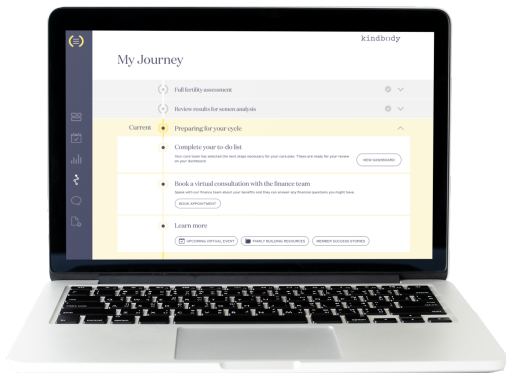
kindbody

My Journey

Full fertility assessment

Review results for semen analysis

Current

Preparing for your cycle

Complete your to do list

Your care team has selected the best steps necessary for your care plan. These are ready for your review on your dashboard.

VIEW DASHBOARD

Book a virtual consultation with the finance team

Speak with our finance team about your benefits and they can answer any financial questions you might have.

BOOK APPOINTMENT

Learn more

UPCOMING VIRTUAL EVENT

FAMILY BUILDING RESOURCES

MEMBER SUCCESS STORIES